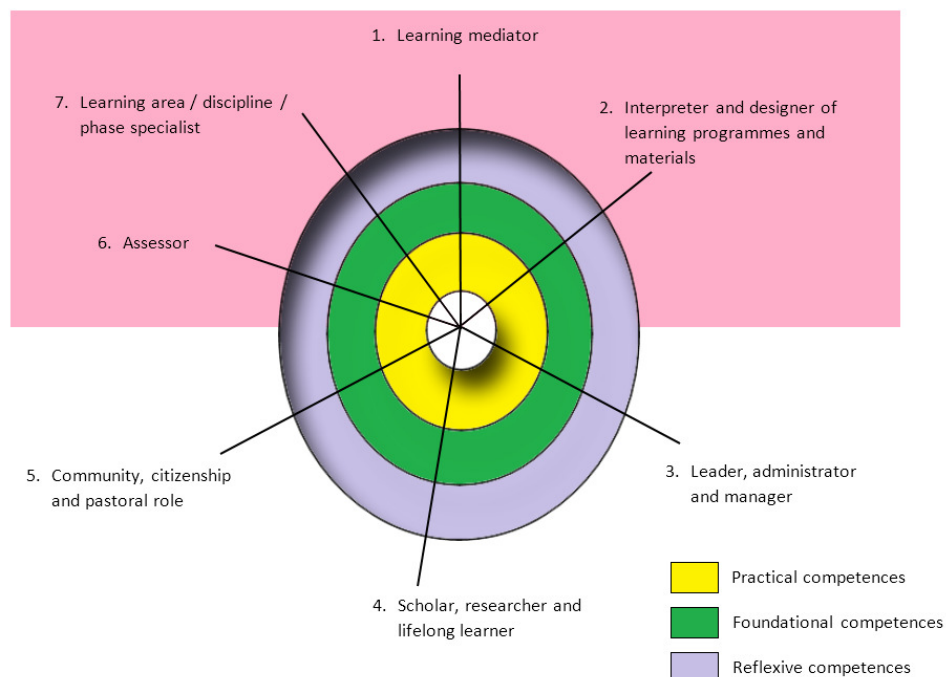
1. Learning mediator

7. Learning area / discipline / phase specialist

2. Interpreter and designer of learning programmes and materials

6. Assessor

5. Community, citizenship and pastoral role

3. Leader, administrator and manager

4. Scholar, researcher and lifelong learner

Practical competences

Foundational competences

Reflexive competences